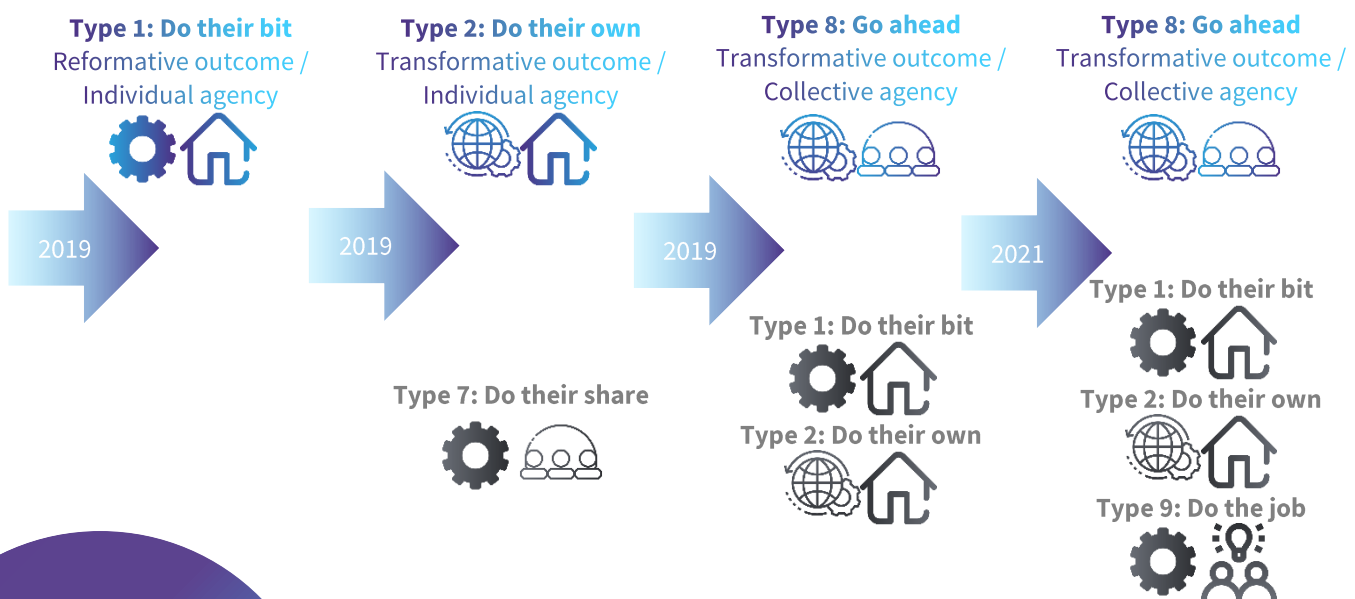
Type 1: Do their bit
Reformative outcome / Individual agency

2019

Type 2: Do their own
Transformative outcome / Individual agency

2019

Type 7: Do their share

Type 8: Go ahead
Transformative outcome / Collective agency

2019

Type 1: Do their bit

Type 2: Do their own

Type 8: Go ahead
Transformative outcome / Collective agency

2021

Type 1: Do their bit

Type 2: Do their own

Type 9: Do the job